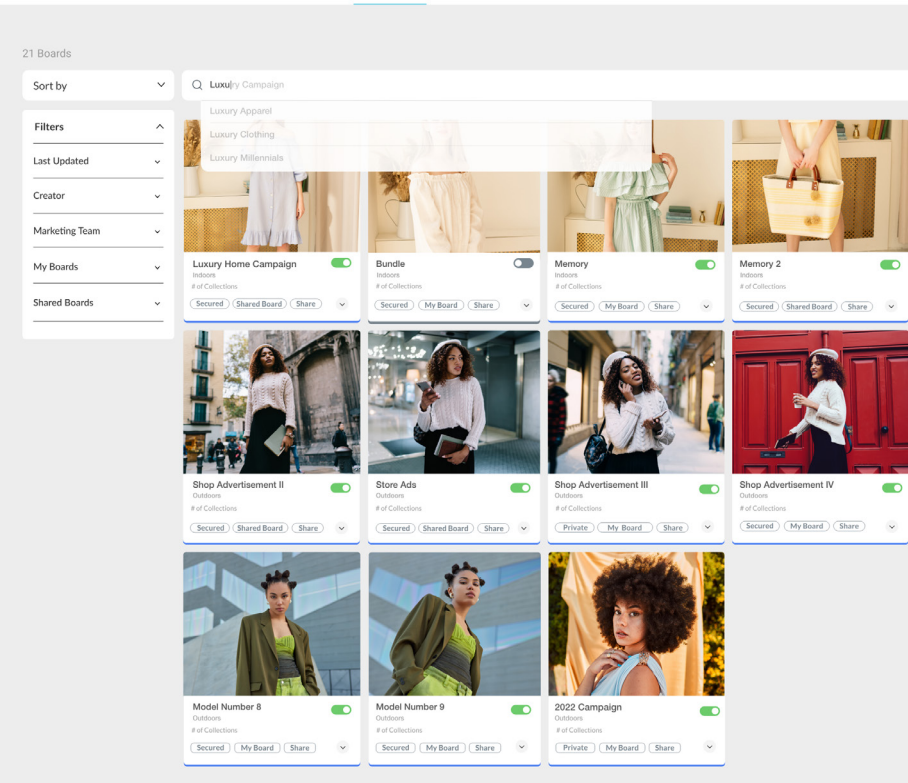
21 Boards

Sort by

Luxury Campaign

Luxury Apparel
Luxury Clothing
Luxury Millennials

Filters
Last Updated
Creator
Marketing Team
My Boards
Shared Boards

Luxury Home Campaign
Indoors
# of Collections
Secured Shared Board Share

Bundle
Indoors
# of Collections
Secured My Board Share

Memory
Indoors
# of Collections
Secured My Board Share

Memory 2
Indoors
# of Collections
Secured Shared Board Share

Shop Advertisement II
Outdoors
# of Collections
Secured Shared Board Share

Store Ads
Outdoors
# of Collections
Secured Shared Board Share

Shop Advertisement III
Outdoors
# of Collections
Private My Board Share

Shop Advertisement IV
Outdoors
# of Collections
Secured My Board Share

Model Number 8
Outdoors
# of Collections
Secured My Board Share

Model Number 9
Outdoors
# of Collections
Secured My Board Share

2022 Campaign
Outdoors
# of Collections
Private My Board Share